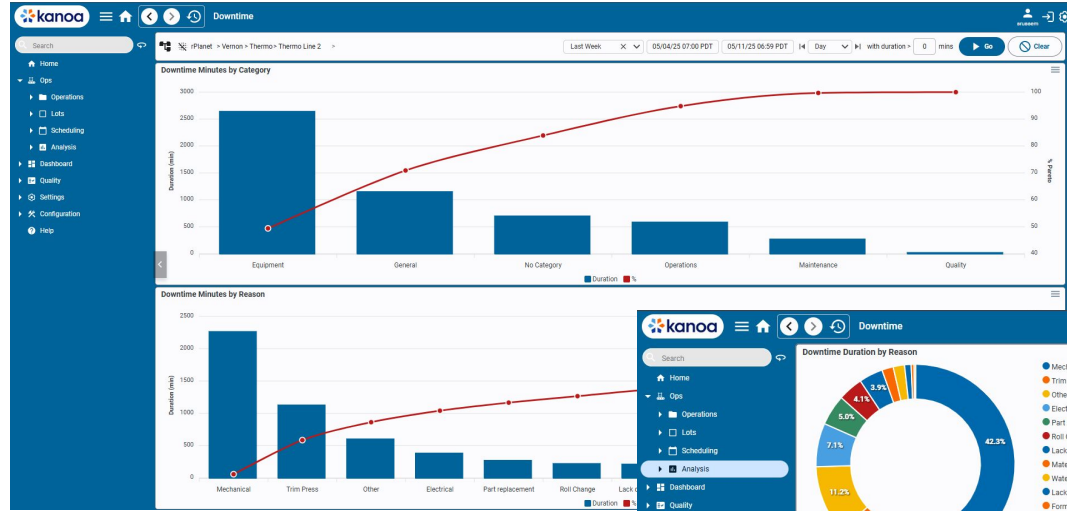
kanoa Downtime

Search
Home
Ops
Operations
Lots
Scheduling
Analysis
Dashboard
Quality
Settings
Configuration
Help

rPlanet > Vernon > Thermo > Thermo Line 2 >
Last Week
05/04/25 07:00 PDT
05/11/25 06:59 PDT
Day
with duration > 0 mins
Go
Clear

Downtime Minutes by Category

3000
2500
2000
1500
1000
500
0
Duration (min)
100
90
80
70
60
50
40
% Pareto
Equipment
General
No Category
Operations
Maintenance
Quality
Duration %

Downtime Minutes by Reason

2500
2000
1500
1000
500
0
Duration (min)
Mechanical
Trim Press
Other
Electrical
Part replacement
Roll Change
Lack o
Duration %

kanoa Downtime
Search
Home
Ops
Operations
Lots
Scheduling
Analysis
Dashboard
Quality

Downtime Duration by Reason
42.3%
11.2%
7.1%
5.0%
4.1%
3.9%
Mec
Trim
Othe
Elect
Part
Roll
Lack
Mate
Wate
Lack
Form